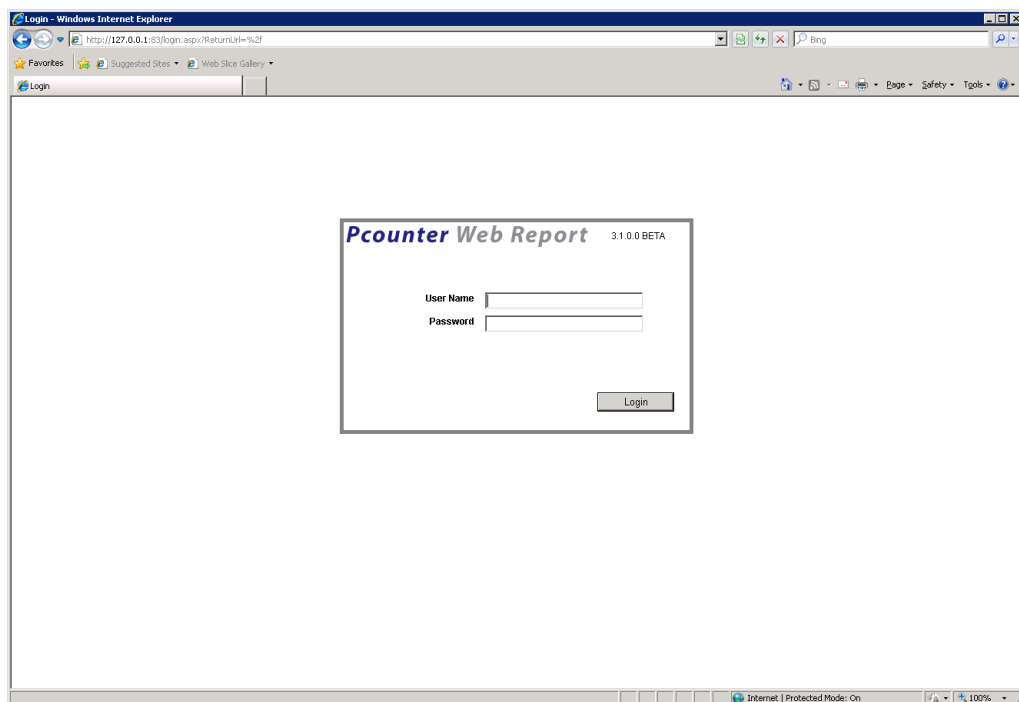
Login - Windows Internet Explorer

http://127.0.0.1:83/login.aspx?ReturnUrl=%2f

Bing

Favorites

Suggested Sites ▾

Web Slice Gallery ▾

Login

Page ▾ Safety ▾ Tools ▾

Pcounter Web Report 3.1.0.0 BETA

User Name

Password

Login

Internet | Protected Mode: On

100%